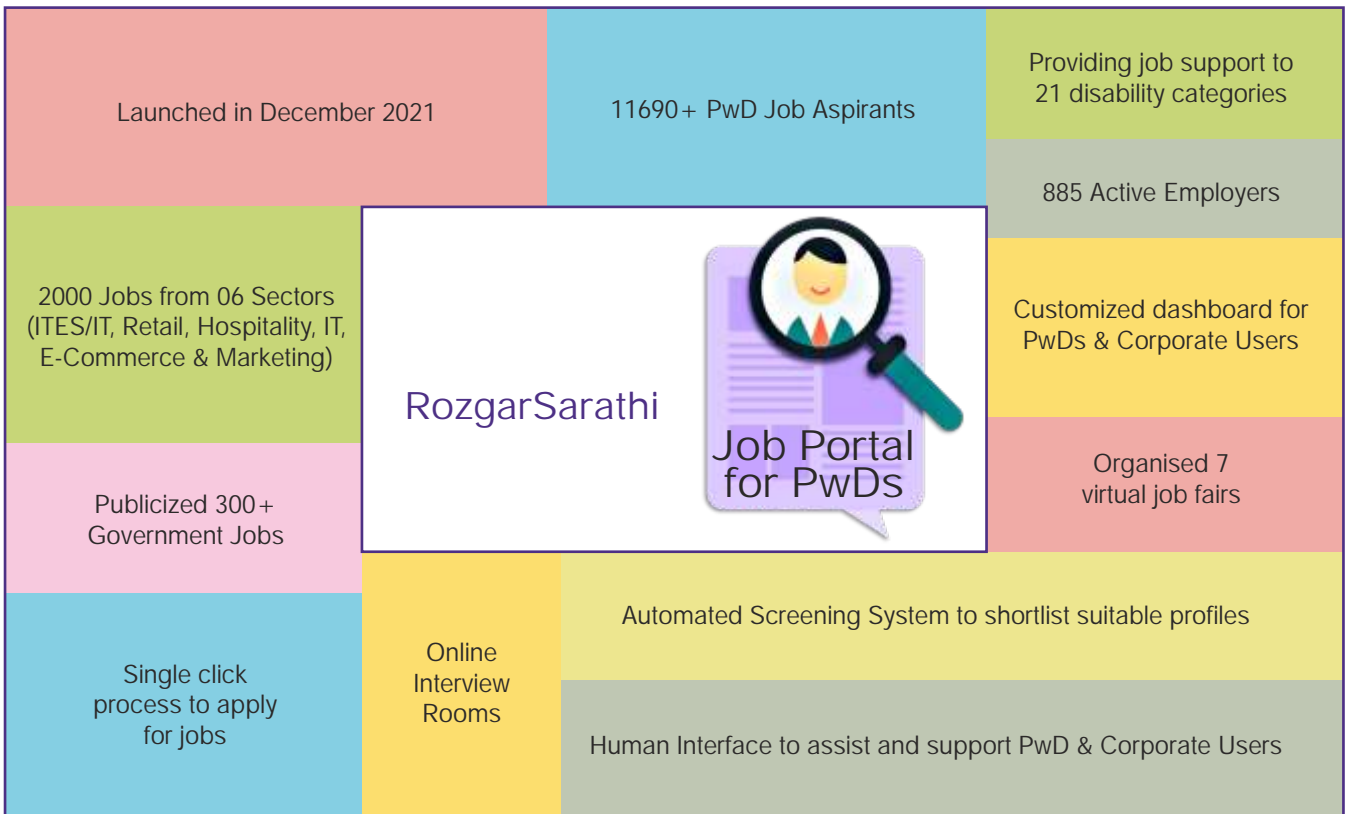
Launched in December 2021

11690+ PwD Job Aspirants

Providing job support to 21 disability categories

885 Active Employers

2000 Jobs from 06 Sectors (ITES/IT, Retail, Hospitality, IT, E-Commerce & Marketing)

RozgarSarathi

Job Portal for PwDs

Customized dashboard for PwDs & Corporate Users

Organised 7 virtual job fairs

Publicized 300+ Government Jobs

Automated Screening System to shortlist suitable profiles

Single click process to apply for jobs

Online Interview Rooms

Human Interface to assist and support PwD & Corporate Users